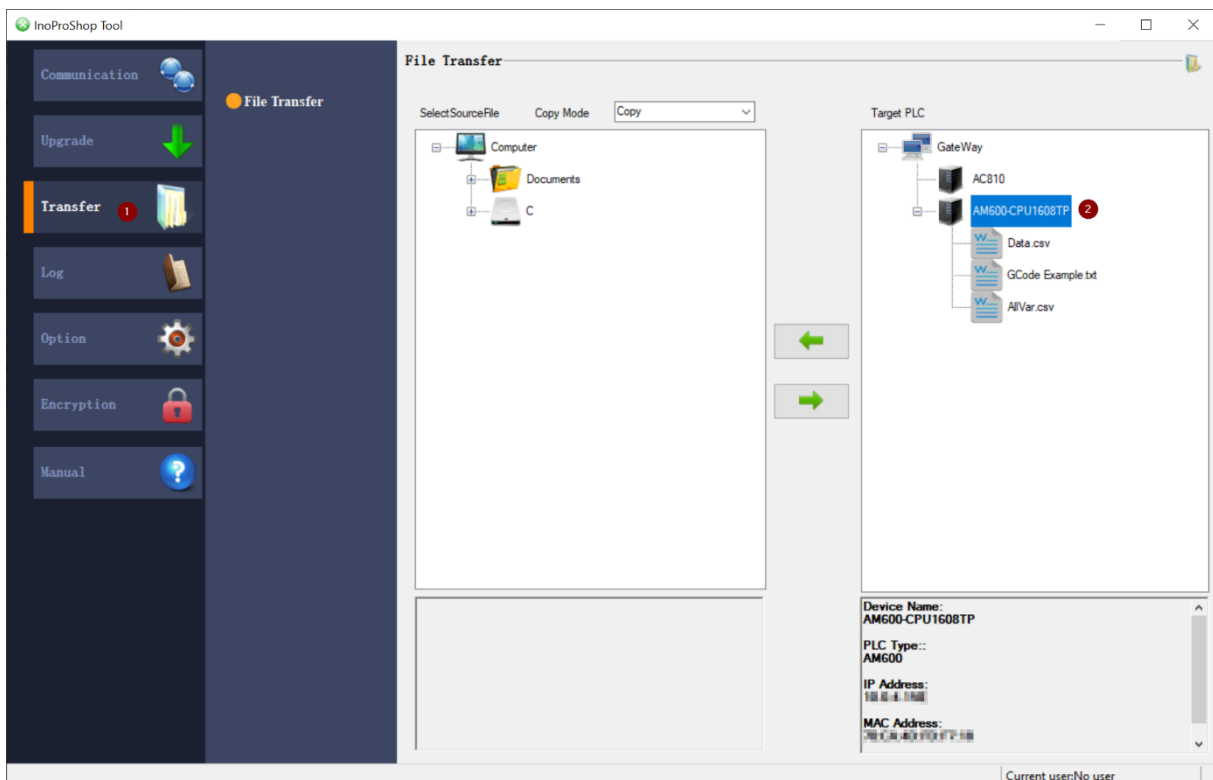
InoProShop Tool

Communication

Upgrade

Transfer 1

Log

Option

Encryption

Manual

File Transfer

File Transfer

SelectSourceFile Copy Mode Copy

Computer
Documents
C

Target PLC

GateWay
AC810
AM600-CPU1608TP 2
Data.csv
GCode Example.txt
AllVar.csv

Device Name:
AM600-CPU1608TP

PLC Type::
AM600

IP Address:
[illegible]

MAC Address:
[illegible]

Current user:No user